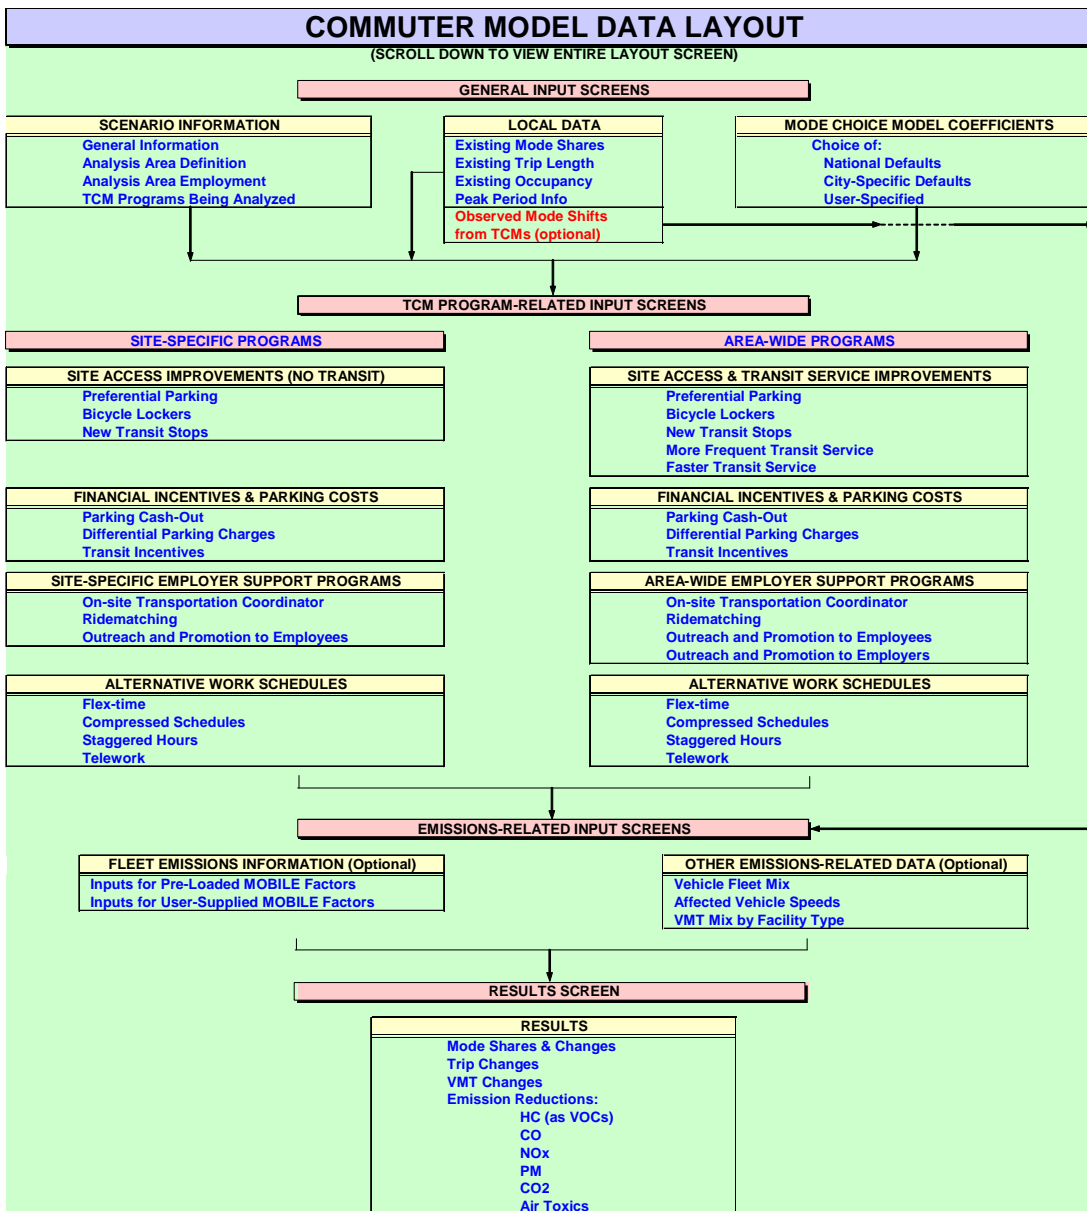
COMMUTER MODEL DATA LAYOUT
(SCROLL DOWN TO VIEW ENTIRE LAYOUT SCREEN)

GENERAL INPUT SCREENS

SCENARIO INFORMATION
General Information
Analysis Area Definition
Analysis Area Employment
TCM Programs Being Analyzed

LOCAL DATA
Existing Mode Shares
Existing Trip Length
Existing Occupancy
Peak Period Info
Observed Mode Shifts from TCMs (optional)

MODE CHOICE MODEL COEFFICIENTS
Choice of:
National Defaults
City-Specific Defaults
User-Specified

TCM PROGRAM-RELATED INPUT SCREENS

SITE-SPECIFIC PROGRAMS

SITE ACCESS IMPROVEMENTS (NO TRANSIT)
Preferential Parking
Bicycle Lockers
New Transit Stops

FINANCIAL INCENTIVES & PARKING COSTS
Parking Cash-Out
Differential Parking Charges
Transit Incentives

SITE-SPECIFIC EMPLOYER SUPPORT PROGRAMS
On-site Transportation Coordinator
Ridematching
Outreach and Promotion to Employees

ALTERNATIVE WORK SCHEDULES
Flex-time
Compressed Schedules
Staggered Hours
Telework

AREA-WIDE PROGRAMS

SITE ACCESS & TRANSIT SERVICE IMPROVEMENTS
Preferential Parking
Bicycle Lockers
New Transit Stops
More Frequent Transit Service
Faster Transit Service

FINANCIAL INCENTIVES & PARKING COSTS
Parking Cash-Out
Differential Parking Charges
Transit Incentives

AREA-WIDE EMPLOYER SUPPORT PROGRAMS
On-site Transportation Coordinator
Ridematching
Outreach and Promotion to Employees
Outreach and Promotion to Employers

ALTERNATIVE WORK SCHEDULES
Flex-time
Compressed Schedules
Staggered Hours
Telework

EMISSIONS-RELATED INPUT SCREENS

FLEET EMISSIONS INFORMATION (Optional)
Inputs for Pre-Loaded MOBILE Factors
Inputs for User-Supplied MOBILE Factors

OTHER EMISSIONS-RELATED DATA (Optional)
Vehicle Fleet Mix
Affected Vehicle Speeds
VMT Mix by Facility Type

RESULTS SCREEN

RESULTS
Mode Shares & Changes
Trip Changes
VMT Changes
Emission Reductions:
HC (as VOCs)
CO
NOx
PM
CO2
Air Toxics